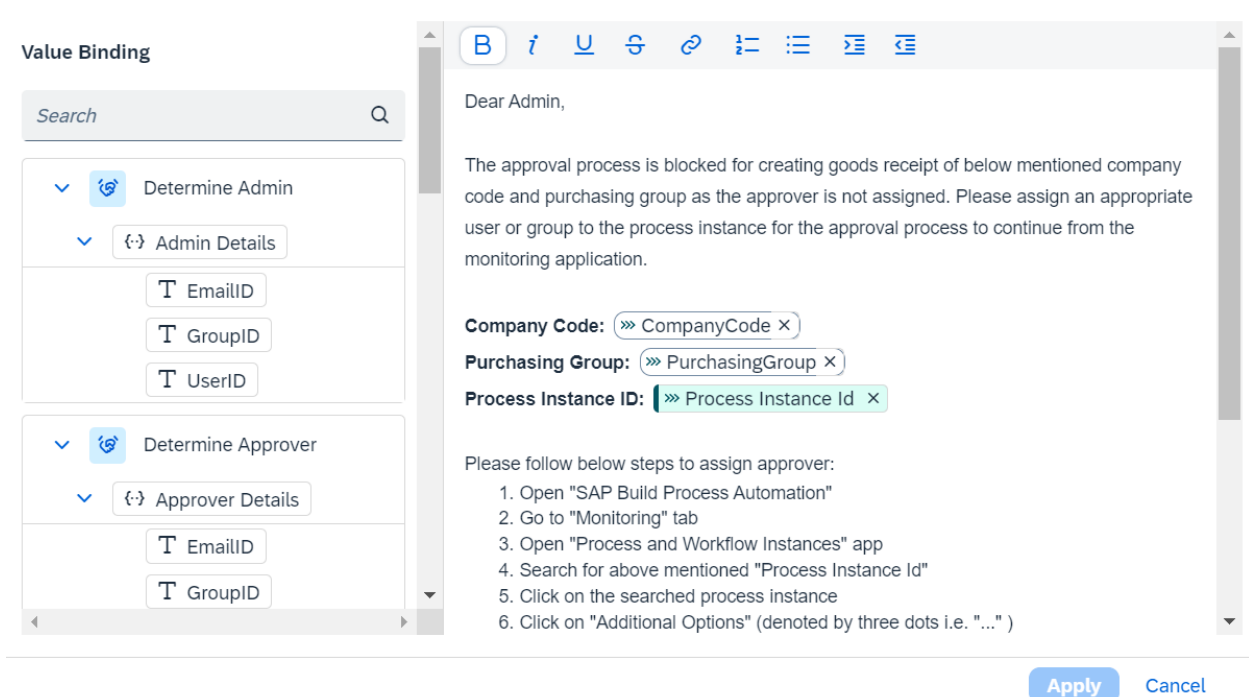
Value Binding

Search

Determine Admin

Admin Details

EmailID

GroupID

UserID

Determine Approver

Approver Details

EmailID

GroupID

B i U S

Dear Admin,

The approval process is blocked for creating goods receipt of below mentioned company code and purchasing group as the approver is not assigned. Please assign an appropriate user or group to the process instance for the approval process to continue from the monitoring application.

**Company Code:** CompanyCode ×
**Purchasing Group:** PurchasingGroup ×
**Process Instance ID:** Process Instance Id ×

Please follow below steps to assign approver:
1. Open "SAP Build Process Automation"
2. Go to "Monitoring" tab
3. Open "Process and Workflow Instances" app
4. Search for above mentioned "Process Instance Id"
5. Click on the searched process instance
6. Click on "Additional Options" (denoted by three dots i.e. "..." )

Apply Cancel